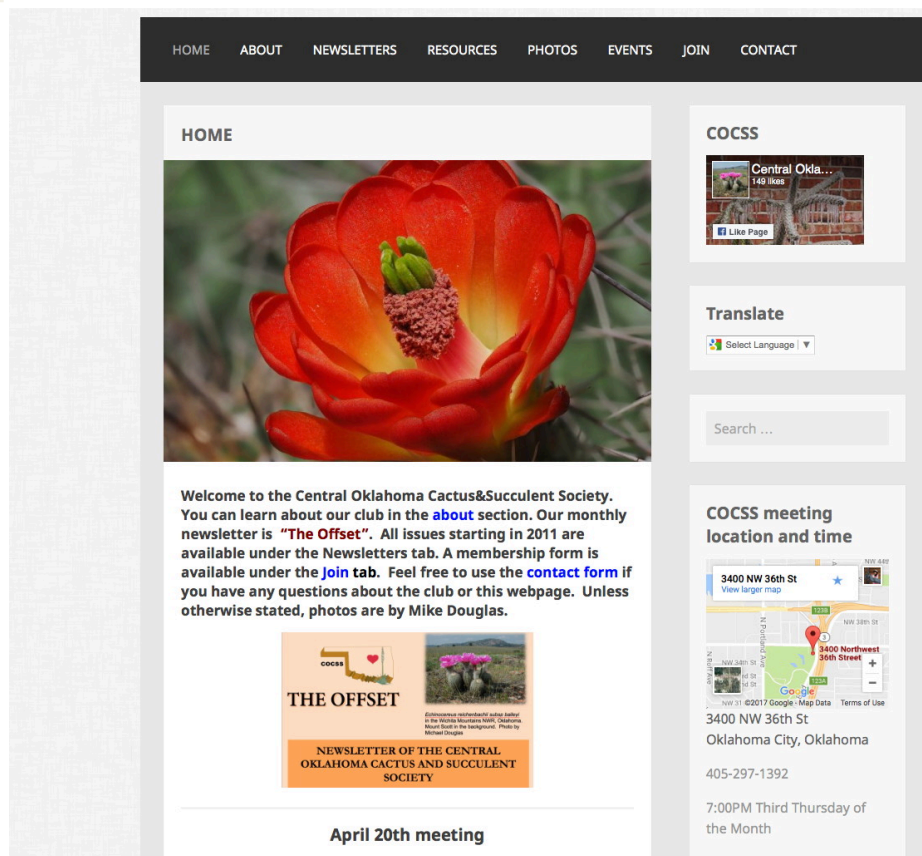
HOME ABOUT NEWSLETTERS RESOURCES PHOTOS EVENTS JOIN CONTACT

HOME

Welcome to the Central Oklahoma Cactus&Succulent Society. You can learn about our club in the about section. Our monthly newsletter is "The Offset". All issues starting in 2011 are available under the Newsletters tab. A membership form is available under the Join tab. Feel free to use the contact form if you have any questions about the club or this webpage. Unless otherwise stated, photos are by Mike Douglas.

COCSS

THE OFFSET

Echinocereus reichenbachii subsp. baileyi in the Wichita Mountains NWR, Oklahoma. Mount Scott in the background. Photo by Michael Douglas

NEWSLETTER OF THE CENTRAL OKLAHOMA CACTUS AND SUCCULENT SOCIETY

April 20th meeting

COCSS

Central Okla...
149 likes

Like Page

Translate

Select Language ▼

Search ...

COCSS meeting location and time

3400 NW 36th St
View larger map

NW 44th
123B
NW 36th St
N Portland Ave
N Ballard Ave
NW 38th St
3400 Northwest 36th Street
123A
NW 31
Google
©2017 Google · Map Data Terms of Use

3400 NW 36th St
Oklahoma City, Oklahoma

405-297-1392

7:00PM Third Thursday of the Month